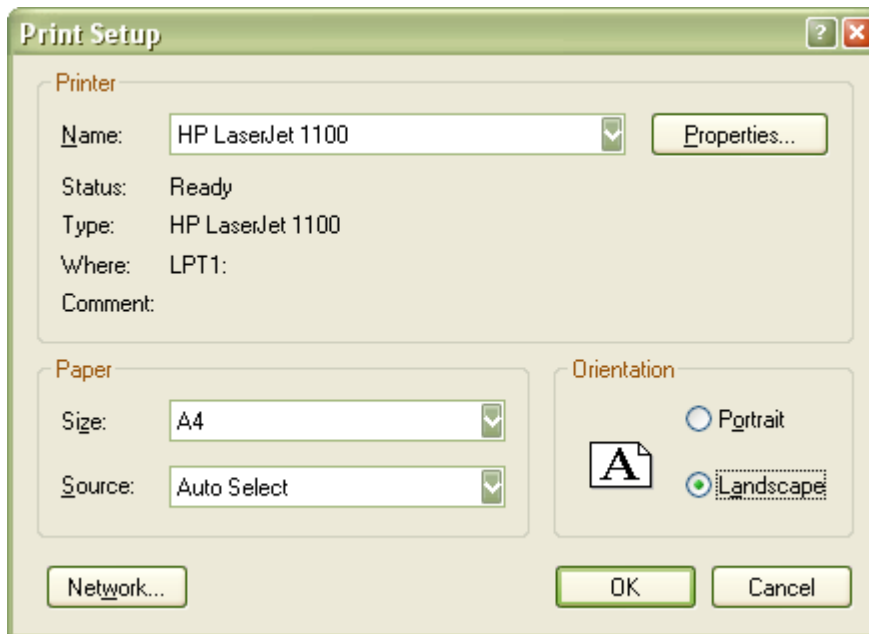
Print Setup

?

Printer

Name: HP LaserJet 1100

Properties...

Status: Ready

Type: HP LaserJet 1100

Where: LPT1:

Comment:

Paper

Size: A4

Source: Auto Select

Orientation

A

Portrait

Landscape

Network...

OK

Cancel